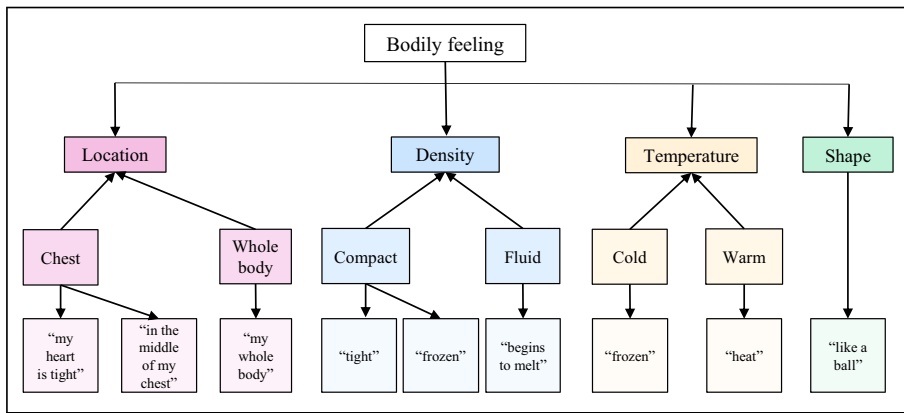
Bodily feeling

Location

Chest

"my heart is tight"

"in the middle of my chest"

Whole body

"my whole body"

Density

Compact

"tight"

"frozen"

Fluid

"begins to melt"

Temperature

Cold

"frozen"

Warm

"heat"

Shape

"like a ball"